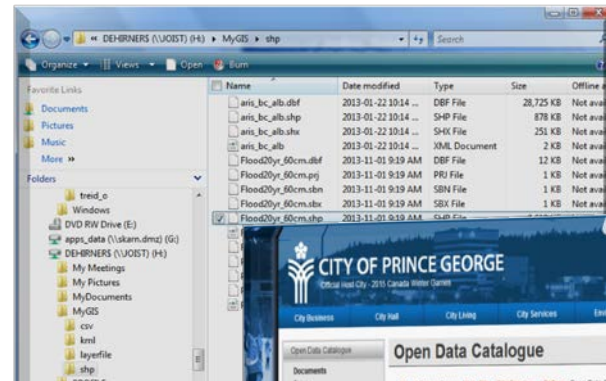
« DEHIRNERS (\\UOIST) (H:) ▸ MyGIS ▸ shp
Search
Organize ▾ Views ▾ Open Burn

Favorite Links
Documents
Pictures
Music
More »
Folders
treid_o
Windows
DVD RW Drive (E:)
apps_data (\\skarn.dmz) (G:)
DEHIRNERS (\\UOIST) (H:)
My Meetings
My Pictures
MyDocuments
MyGIS
csv
kml
layerfile
shp

| Name | Date modified | Type | Size | Offline a |
|---|---|---|---|---|
| aris_bc_alb.dbf | 2013-01-22 10:14 ... | DBF File | 28,725 KB | Not ava |
| aris_bc_alb.shp | 2013-01-22 10:14 ... | SHP File | 878 KB | Not ava |
| aris_bc_alb.shx | 2013-01-22 10:14 ... | SHX File | 251 KB | Not ava |
| aris_bc_alb | 2013-01-22 10:14 ... | XML Document | 2 KB | Not ava |
| Flood20yr_60cm.dbf | 2013-11-01 9:19 AM | DBF File | 12 KB | Not ava |
| Flood20yr_60cm.prj | 2013-11-01 9:19 AM | PRJ File | 1 KB | Not ava |
| Flood20yr_60cm.sbn | 2013-11-01 9:19 AM | SBN File | 1 KB | Not ava |
| Flood20yr_60cm.sbx | 2013-11-01 9:19 AM | SBX File | 1 KB | Not ava |
| Flood20yr_60cm.shp | 2013-11-01 9:19 AM | SHP File | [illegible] | |

CITY OF PRINCE GEORGE
Official Host City - 2015 Canada Winter Games
City Business
City Hall
City Living
City Services
Open Data Catalogue
Documents
Open Data Catalogue